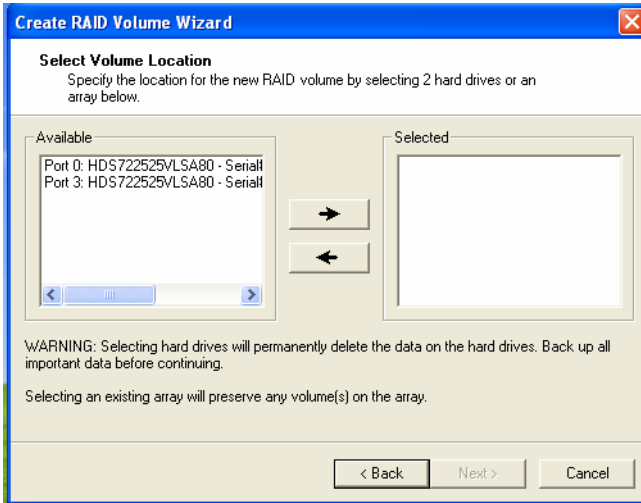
Create RAID Volume Wizard

Select Volume Location
Specify the location for the new RAID volume by selecting 2 hard drives or an array below.

Available

Port 0: HDS722525VLSA80 - Serial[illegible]
Port 3: HDS722525VLSA80 - Serial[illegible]

Selected

WARNING: Selecting hard drives will permanently delete the data on the hard drives. Back up all important data before continuing.

Selecting an existing array will preserve any volume(s) on the array.

< Back Next > Cancel